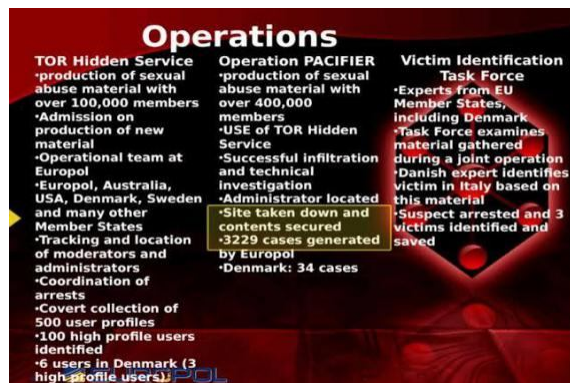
Operations

TOR Hidden Service
•production of sexual abuse material with over 100,000 members
•Admission on production of new material
•Operational team at Europol
•Europol, Australia, USA, Denmark, Sweden and many other Member States
•Tracking and location of moderators and administrators
•Coordination of arrests
•Covert collection of 500 user profiles
•100 high profile users identified
•6 users in Denmark (3 high profile users)

Operation PACIFIER
•production of sexual abuse material with over 400,000 members
•USE of TOR Hidden Service
•Successful infiltration and technical investigation
•Administrator located
•Site taken down and contents secured
•3229 cases generated by Europol
•Denmark: 34 cases

Victim Identification Task Force
•Experts from EU Member States, including Denmark
•Task Force examines material gathered during a joint operation
•Danish expert identifies victim in Italy based on this material
•Suspect arrested and 3 victims identified and saved

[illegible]POL